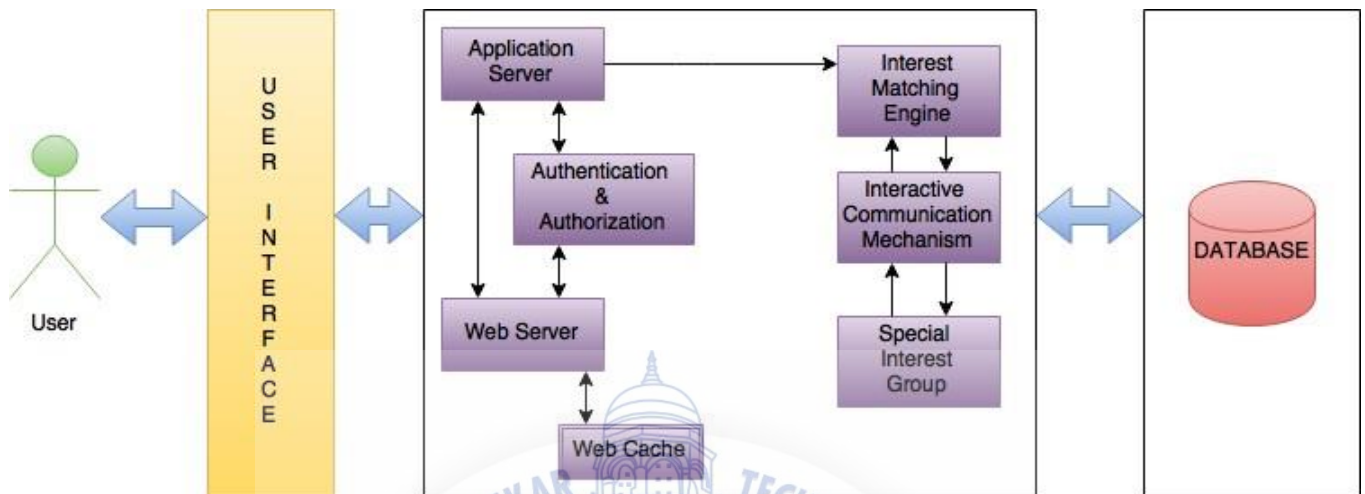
User

USER INTERFACE

Application Server

Authentication & Authorization

Web Server

Web Cache

Interest Matching Engine

Interactive Communication Mechanism

Special Interest Group

DATABASE

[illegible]WAR TEC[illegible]